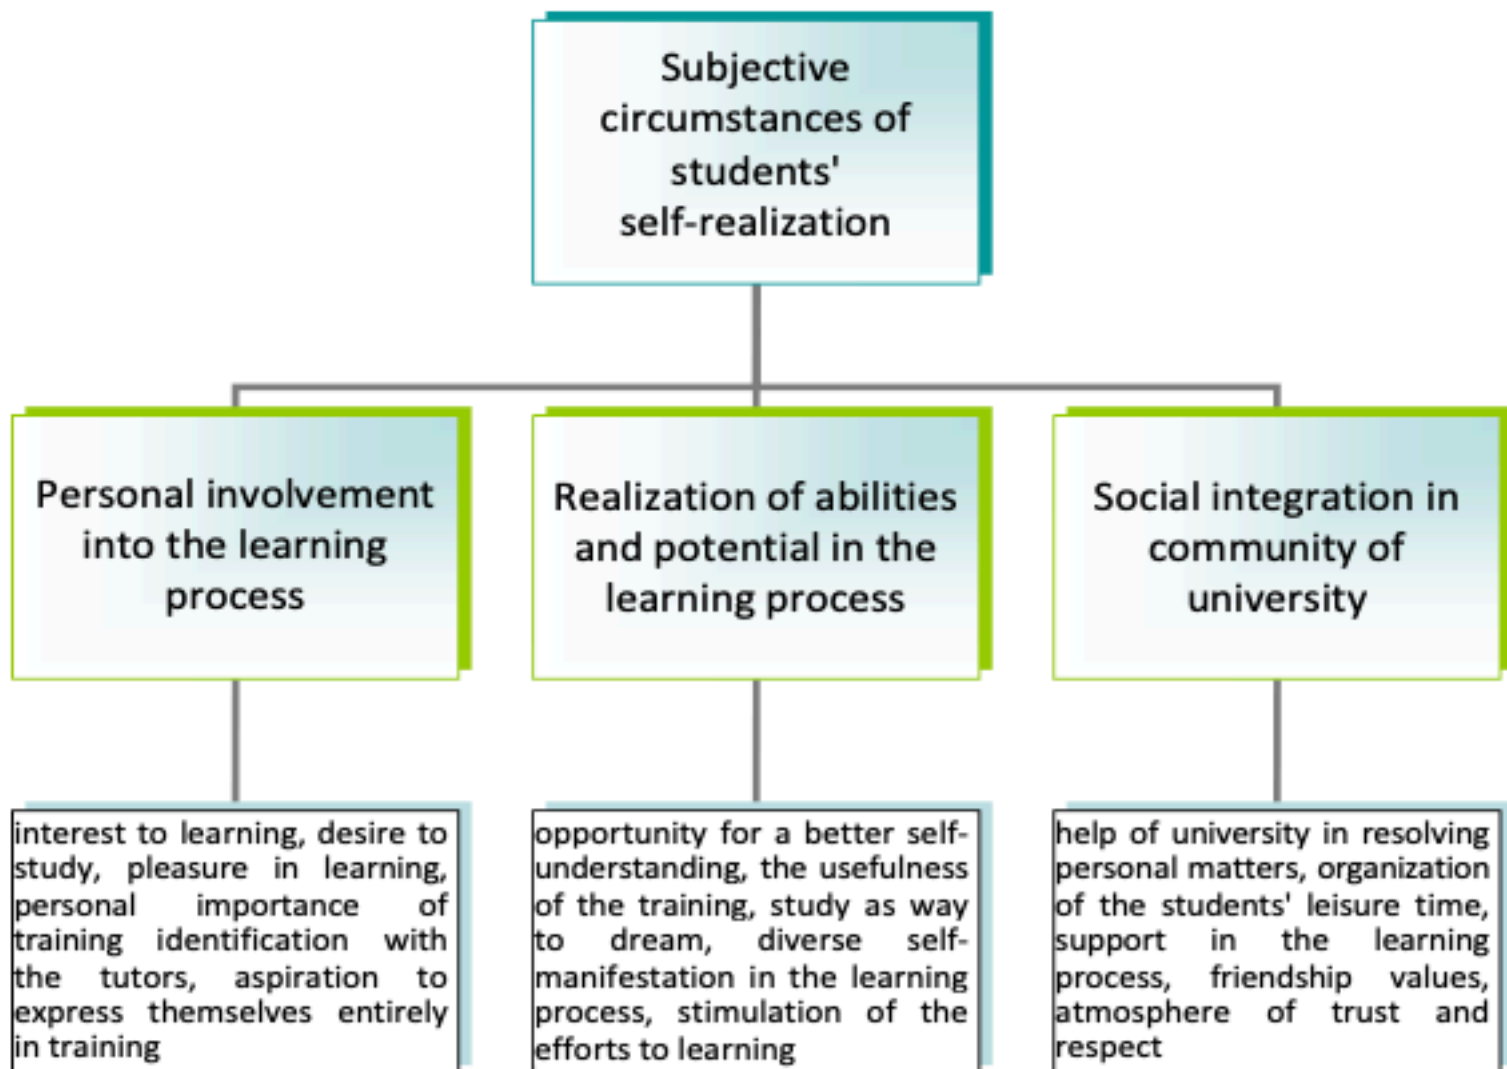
Subjective circumstances of students' self-realization

Personal involvement into the learning process

Realization of abilities and potential in the learning process

Social integration in community of university

interest to learning, desire to study, pleasure in learning, personal importance of training identification with the tutors, aspiration to express themselves entirely in training

opportunity for a better self-understanding, the usefulness of the training, study as way to dream, diverse self-manifestation in the learning process, stimulation of the efforts to learning

help of university in resolving personal matters, organization of the students' leisure time, support in the learning process, friendship values, atmosphere of trust and respect